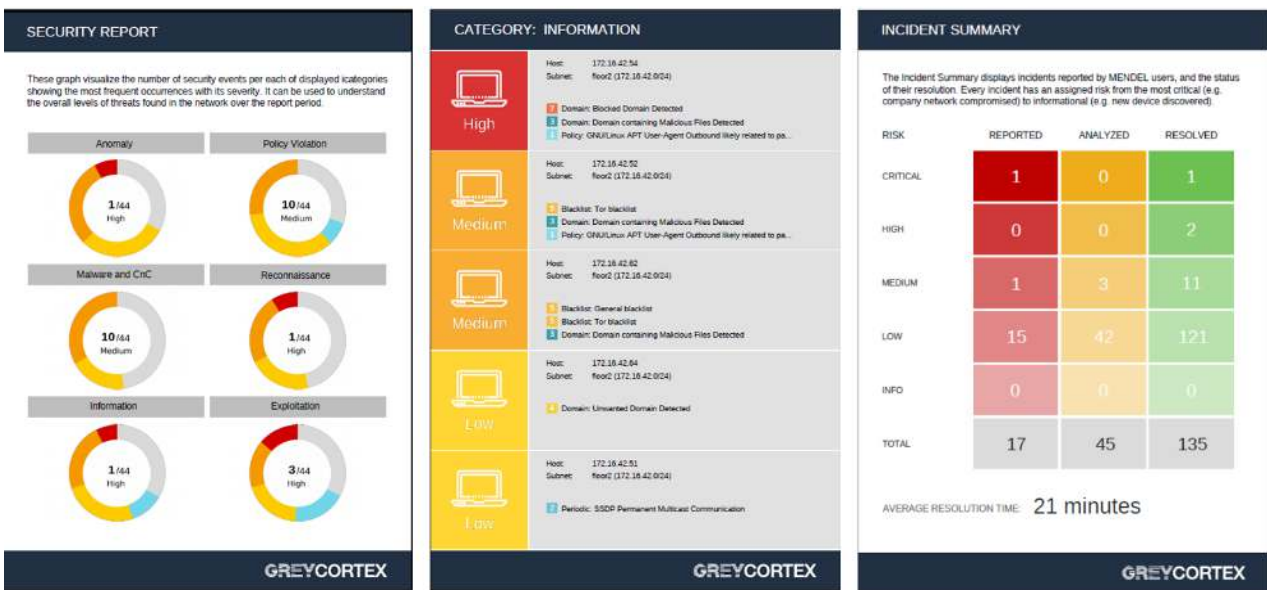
SECURITY REPORT

These graph visualize the number of security events per each of displayed icategories showing the most frequent occurrences with its severity. It can be used to understand the overall levels of threats found in the network over the report period.

Anomaly

1/44
High

Policy Violation

10/44
Medium

Malware and CnC

10/44
Medium

Reconnaissance

1/44
High

Information

1/44
High

Exploitation

3/44
High

GREYCORTEX

CATEGORY: INFORMATION

High

Host: 172.16.42.54
Subnet: floor2 (172.16.42.0/24)

7 Domain: Blocked Domain Detected
3 Domain: Domain containing Malicious Files Detected
1 Policy: GNU/Linux APT User-Agent Outbound likely related to pa...

Medium

Host: 172.16.42.52
Subnet: floor2 (172.16.42.0/24)

5 Blacklist: Tor blacklist
3 Domain: Domain containing Malicious Files Detected
1 Policy: GNU/Linux APT User-Agent Outbound likely related to pa...

Medium

Host: 172.16.42.62
Subnet: floor2 (172.16.42.0/24)

5 Blacklist: General blacklist
5 Blacklist: Tor blacklist
3 Domain: Domain containing Malicious Files Detected

Low

Host: 172.16.42.64
Subnet: floor2 (172.16.42.0/24)

4 Domain: Unwanted Domain Detected

Low

Host: 172.16.42.51
Subnet: floor2 (172.16.42.0/24)

2 Periodic: SSDP Permanent Multicast Communication

GREYCORTEX

INCIDENT SUMMARY

The Incident Summary displays incidents reported by MENDEL users, and the status of their resolution. Every incident has an assigned risk from the most critical (e.g. company network compromised) to informational (e.g. new device discovered)

| RISK | REPORTED | ANALYZED | RESOLVED |
|---|---|---|---|
| CRITICAL | 1 | 0 | 1 |
| HIGH | 0 | 0 | 2 |
| MEDIUM | 1 | 3 | 11 |
| LOW | 15 | 42 | 121 |
| INFO | 0 | 0 | 0 |
| TOTAL | 17 | 45 | 135 |

AVERAGE RESOLUTION TIME: 21 minutes

GREYCORTEX